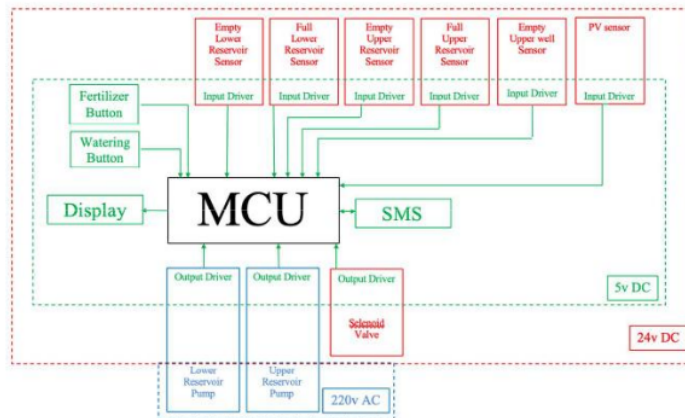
Empty Lower Reservoir Sensor

Input Driver

Full Lower Reservoir Sensor

Input Driver

Empty Upper Reservoir Sensor

Input Driver

Full Upper Reservoir Sensor

Input Driver

Empty Upper well Sensor

Input Driver

PV sensor

Input Driver

Fertilizer Button

Watering Button

Display

MCU

SMS

Output Driver

Lower Reservoir Pump

Output Driver

Upper Reservoir Pump

Output Driver

Selenoid Valve

5v DC

24v DC

220v AC